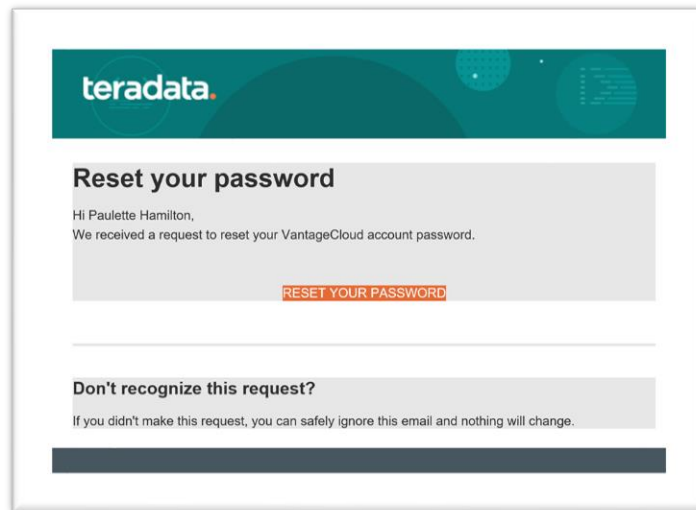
teradata.

Reset your password

Hi Paulette Hamilton,
We received a request to reset your VantageCloud account password.

RESET YOUR PASSWORD

Don't recognize this request?

If you didn't make this request, you can safely ignore this email and nothing will change.